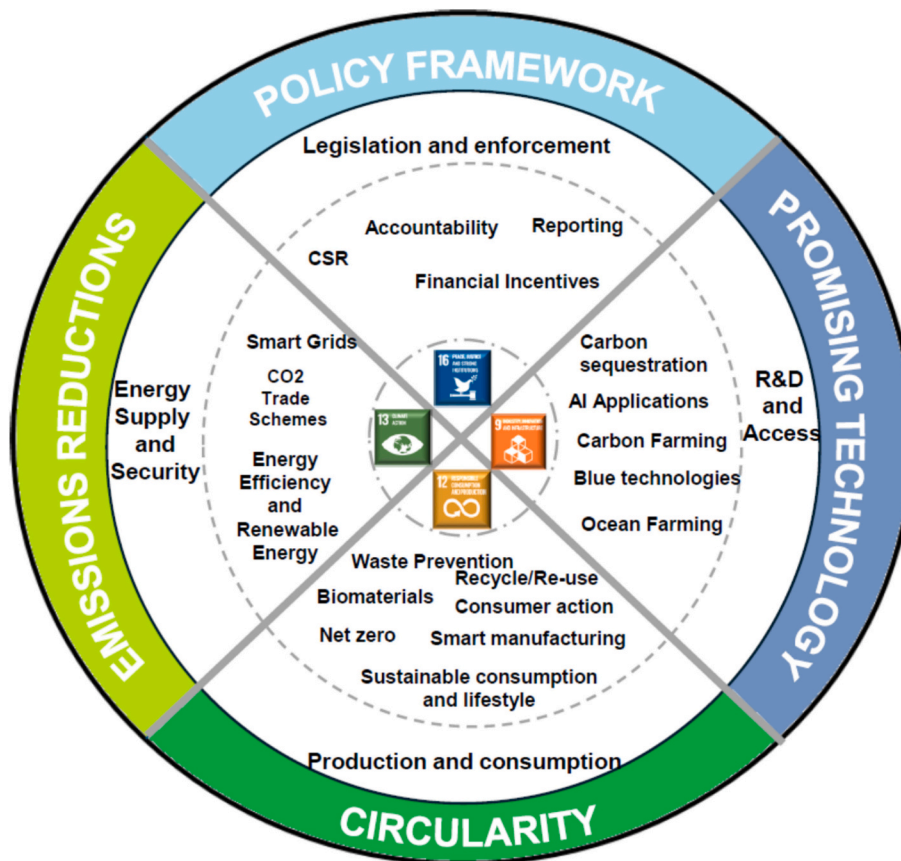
POLICY FRAMEWORK

Legislation and enforcement

Accountability

Reporting

CSR

Financial Incentives

PROMISING TECHNOLOGY

R&D and Access

Carbon sequestration

AI Applications

Carbon Farming

Blue technologies

Ocean Farming

EMISSIONS REDUCTIONS

Energy Supply and Security

Smart Grids

CO2 Trade Schemes

Energy Efficiency and Renewable Energy

16 PEACE, JUSTICE AND STRONG INSTITUTIONS

13 CLIMATE ACTION

9 INDUSTRY, INNOVATION AND INFRASTRUCTURE

12 RESPONSIBLE CONSUMPTION AND PRODUCTION

Waste Prevention

Recycle/Re-use

Biomaterials

Consumer action

Net zero

Smart manufacturing

Sustainable consumption and lifestyle

Production and consumption

CIRCULARITY